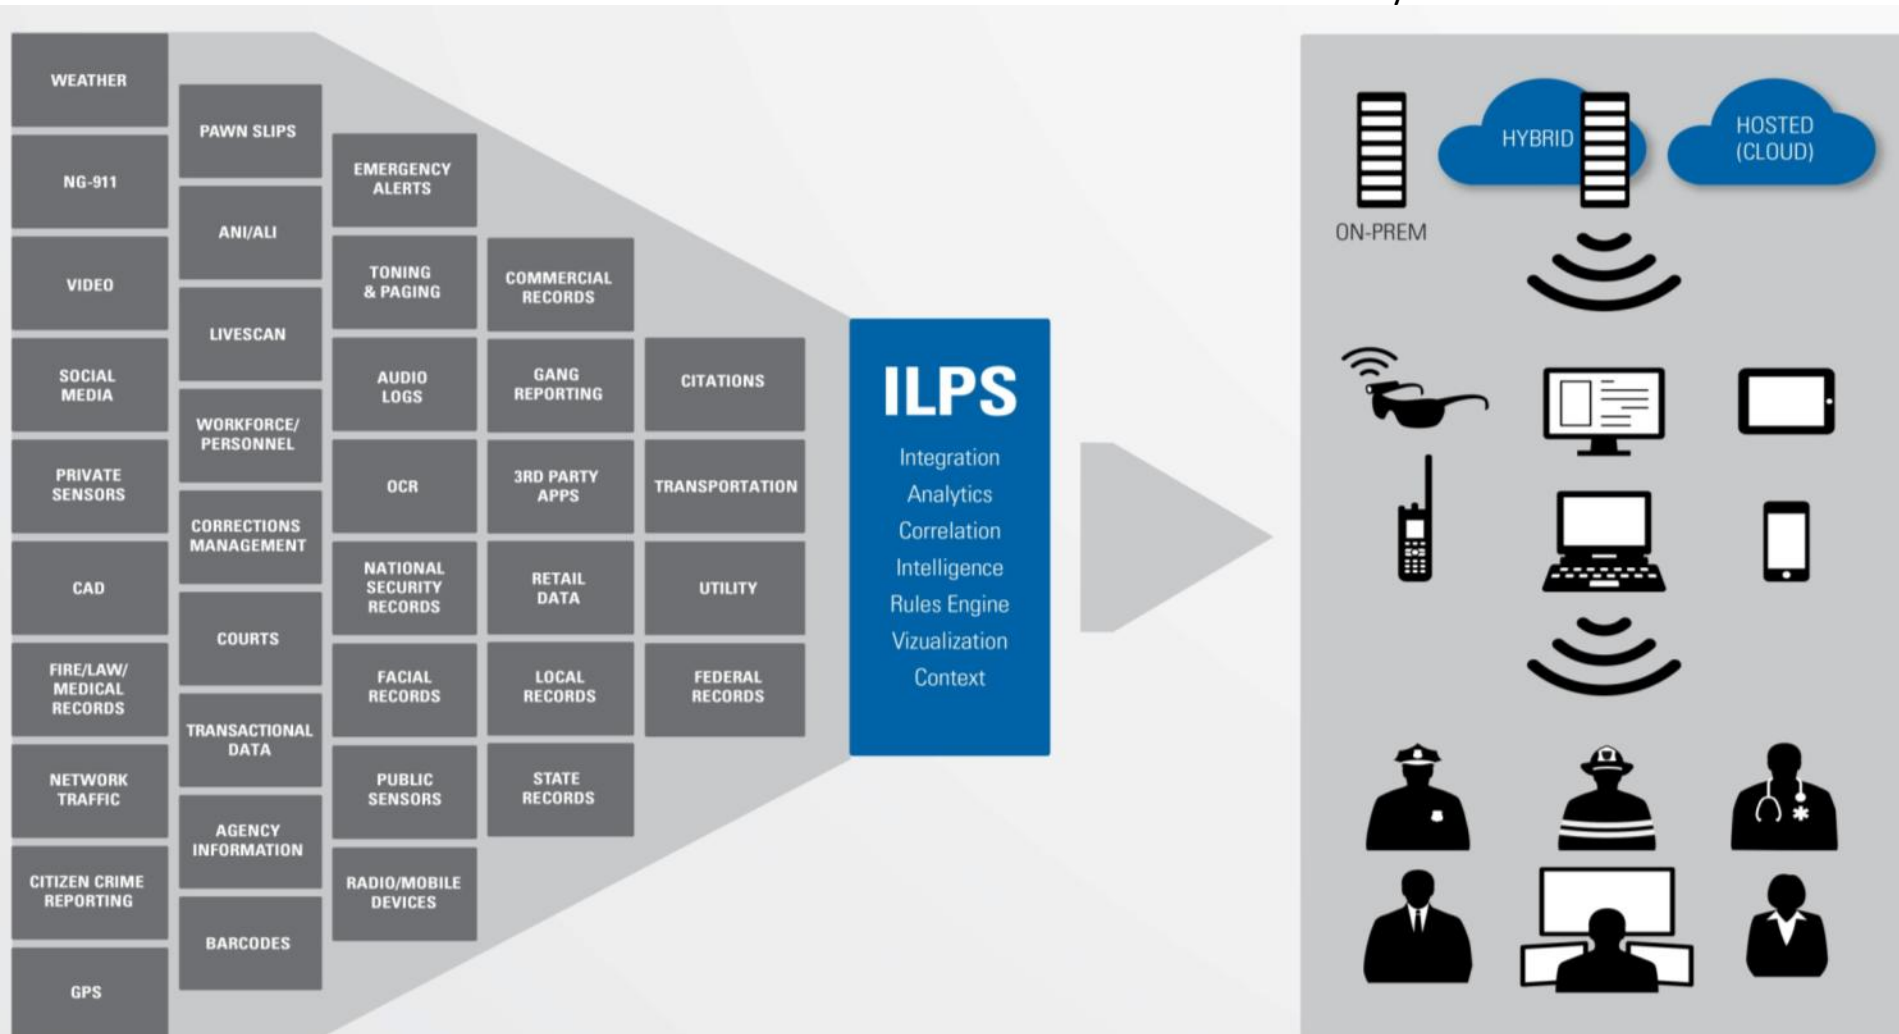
WEATHER
NG-911
VIDEO
SOCIAL MEDIA
PRIVATE SENSORS
CAD
FIRE/LAW/ MEDICAL RECORDS
NETWORK TRAFFIC
CITIZEN CRIME REPORTING
GPS

PAWN SLIPS
ANI/ALI
LIVESCAN
WORKFORCE/ PERSONNEL
CORRECTIONS MANAGEMENT
COURTS
TRANSACTIONAL DATA
AGENCY INFORMATION
BARCODES

EMERGENCY ALERTS
TONING & PAGING
AUDIO LOGS
OCR
NATIONAL SECURITY RECORDS
FACIAL RECORDS
PUBLIC SENSORS
RADIO/MOBILE DEVICES

COMMERCIAL RECORDS
GANG REPORTING
3RD PARTY APPS
RETAIL DATA
LOCAL RECORDS
STATE RECORDS

CITATIONS
TRANSPORTATION
UTILITY
FEDERAL RECORDS

ILPS
Integration
Analytics
Correlation
Intelligence
Rules Engine
Vizualization
Context

ON-PREM
HYBRID
HOSTED (CLOUD)